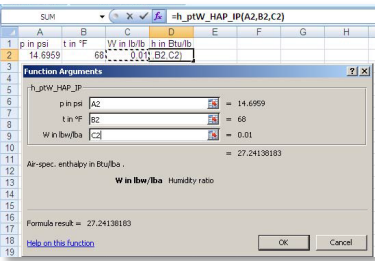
SUM $\times$ ✓ $f_x$ =h_ptW_HAP_IP(A2,B2,C2)

| | A | B | C | D | E | F | G | H |
|---|---|---|---|---|---|---|---|---|
| 1 | p in psi | t in °F | W in lb/lb | h in Btu/lb | | | | |
| 2 | 14.6959 | 68 | 0.01 | B2,C2) | | | | |

Function Arguments

h_ptW_HAP_IP

p in psi A2 = 14.6959

t in °F B2 = 68

W in lbw/lba C2 = 0.01

= 27.24138183

Air-spec. enthalpy in Btu/lba .

W in lbw/lba Humidity ratio

Formula result = 27.24138183

Help on this function

OK Cancel